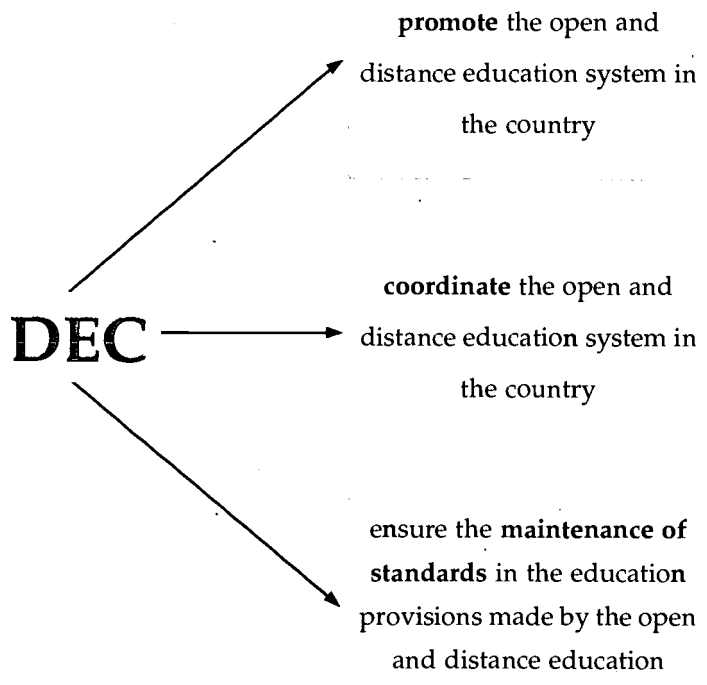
promote the open and distance education system in the country

DEC

coordinate the open and distance education system in the country

ensure the maintenance of standards in the education provisions made by the open and distance education